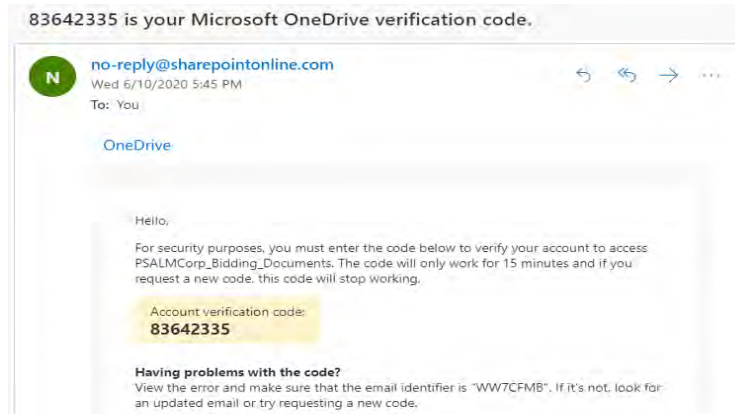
83642335 is your Microsoft OneDrive verification code.

N

no-reply@sharepointonline.com
Wed 6/10/2020 5:45 PM
To: You

OneDrive

Hello,

For security purposes, you must enter the code below to verify your account to access PSALMCorp_Bidding_Documents. The code will only work for 15 minutes and if you request a new code, this code will stop working.

Account verification code:
83642335

Having problems with the code?
View the error and make sure that the email identifier is "WW7CFMB". If it's not, look for an updated email or try requesting a new code.